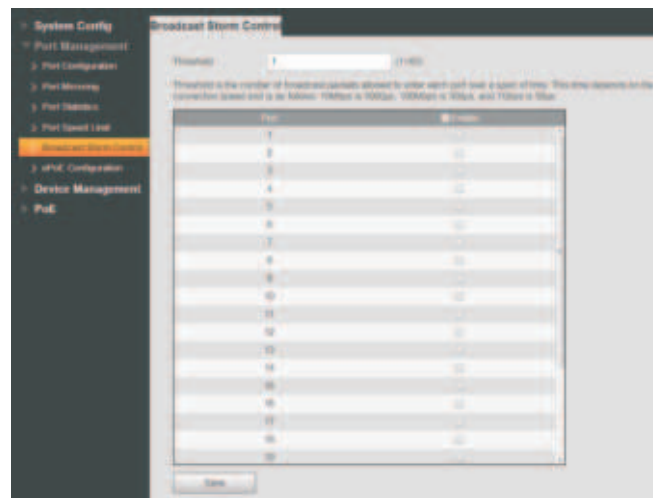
System Config
Port Management
Port Configuration
Port Mirroring
Port Statistics
Port Speed Limit
Broadcast Storm Control
ePoE Configuration
Device Management
PoE

Broadcast Storm Control

Threshold 1 (1-60)

Threshold is the number of broadcast packets allowed to enter each port over a span of time. This time depends on the connection speed and is as follows: 10Mbps is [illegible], 100Mbps is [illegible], and 1Gbps is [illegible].

| Port | Enable |
|---|---|
| 1 | |
| 2 | |
| 3 | |
| 4 | |
| 5 | |
| 6 | |
| 7 | |
| 8 | |
| 9 | |
| 10 | |
| 11 | |
| 12 | |
| 13 | |
| 14 | |
| 15 | |
| 16 | |
| 17 | |
| 18 | |
| 19 | |
| 20 | |

Save